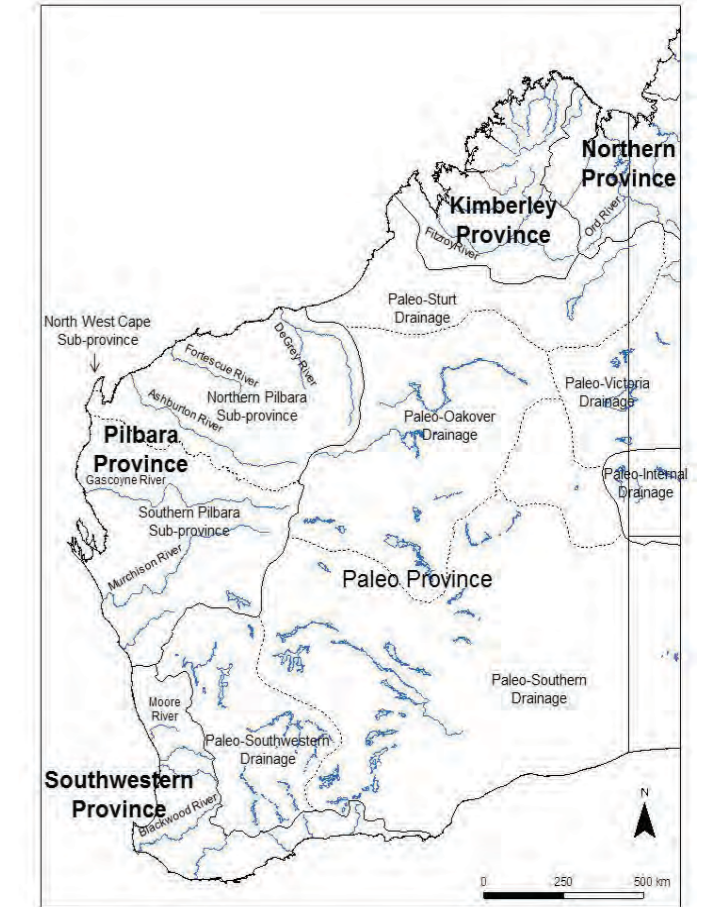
Northern Province

Kimberley Province

Ord River

Fitzroy River

Paleo-Sturt Drainage

North West Cape Sub-province

Fortescue River

DeGrey River

Northern Pilbara Sub-province

Ashburton River

Paleo-Oakover Drainage

Paleo-Victoria Drainage

Pilbara Province

Gascoyne River

Paleo-Internal Drainage

Southern Pilbara Sub-province

Murchison River

Paleo Province

Paleo-Southern Drainage

Moore River

Paleo-Southwestern Drainage

Southwestern Province

Blackwood River

N

0 250 500 km